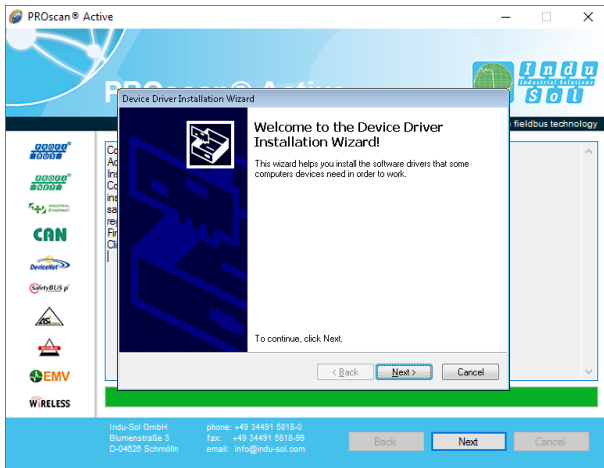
PROscan® Active

PROscan® Active

Indu Sol Industrial Solutions

fieldbus technology

CAN

DeviceNet

SafetyBUS p

EMV

WIRELESS

Co
Ac
Ins
Co
ins
sa
re
Fir
Cli

Device Driver Installation Wizard

Welcome to the Device Driver Installation Wizard!

This wizard helps you install the software drivers that some computers devices need in order to work.

To continue, click Next.

< Back

Next >

Cancel

Indu-Sol GmbH
Blumenstraße 3
D-04626 Schmölln

phone: +49 34491 5818-0
fax: +49 34491 5818-99
email: info@indu-sol.com

Back

Next

Cancel